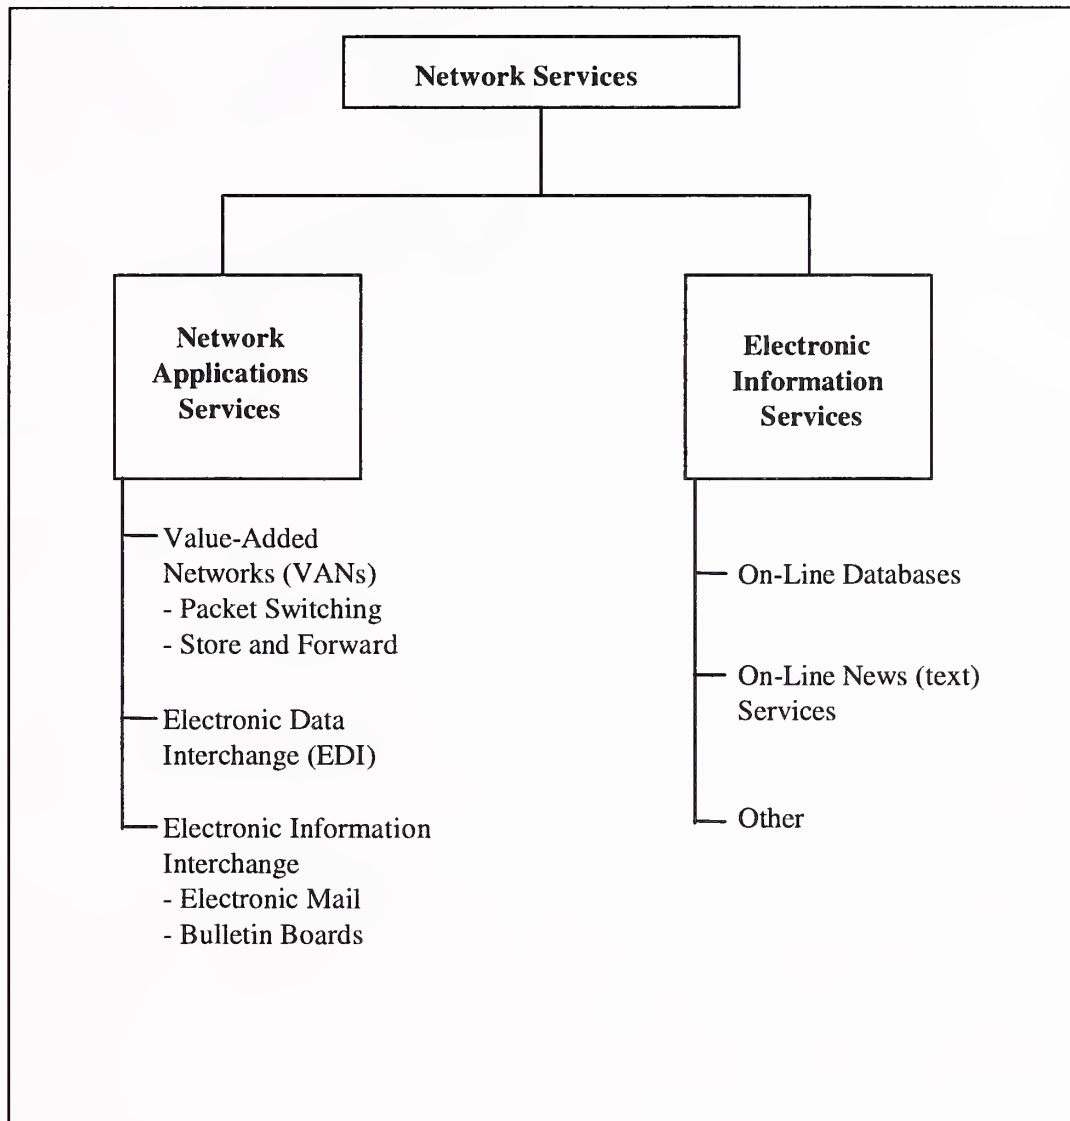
Network Services

Network Applications Services

Value-Added Networks (VANs)
- Packet Switching
- Store and Forward

Electronic Data Interchange (EDI)

Electronic Information Interchange
- Electronic Mail
- Bulletin Boards

Electronic Information Services

On-Line Databases

On-Line News (text) Services

Other